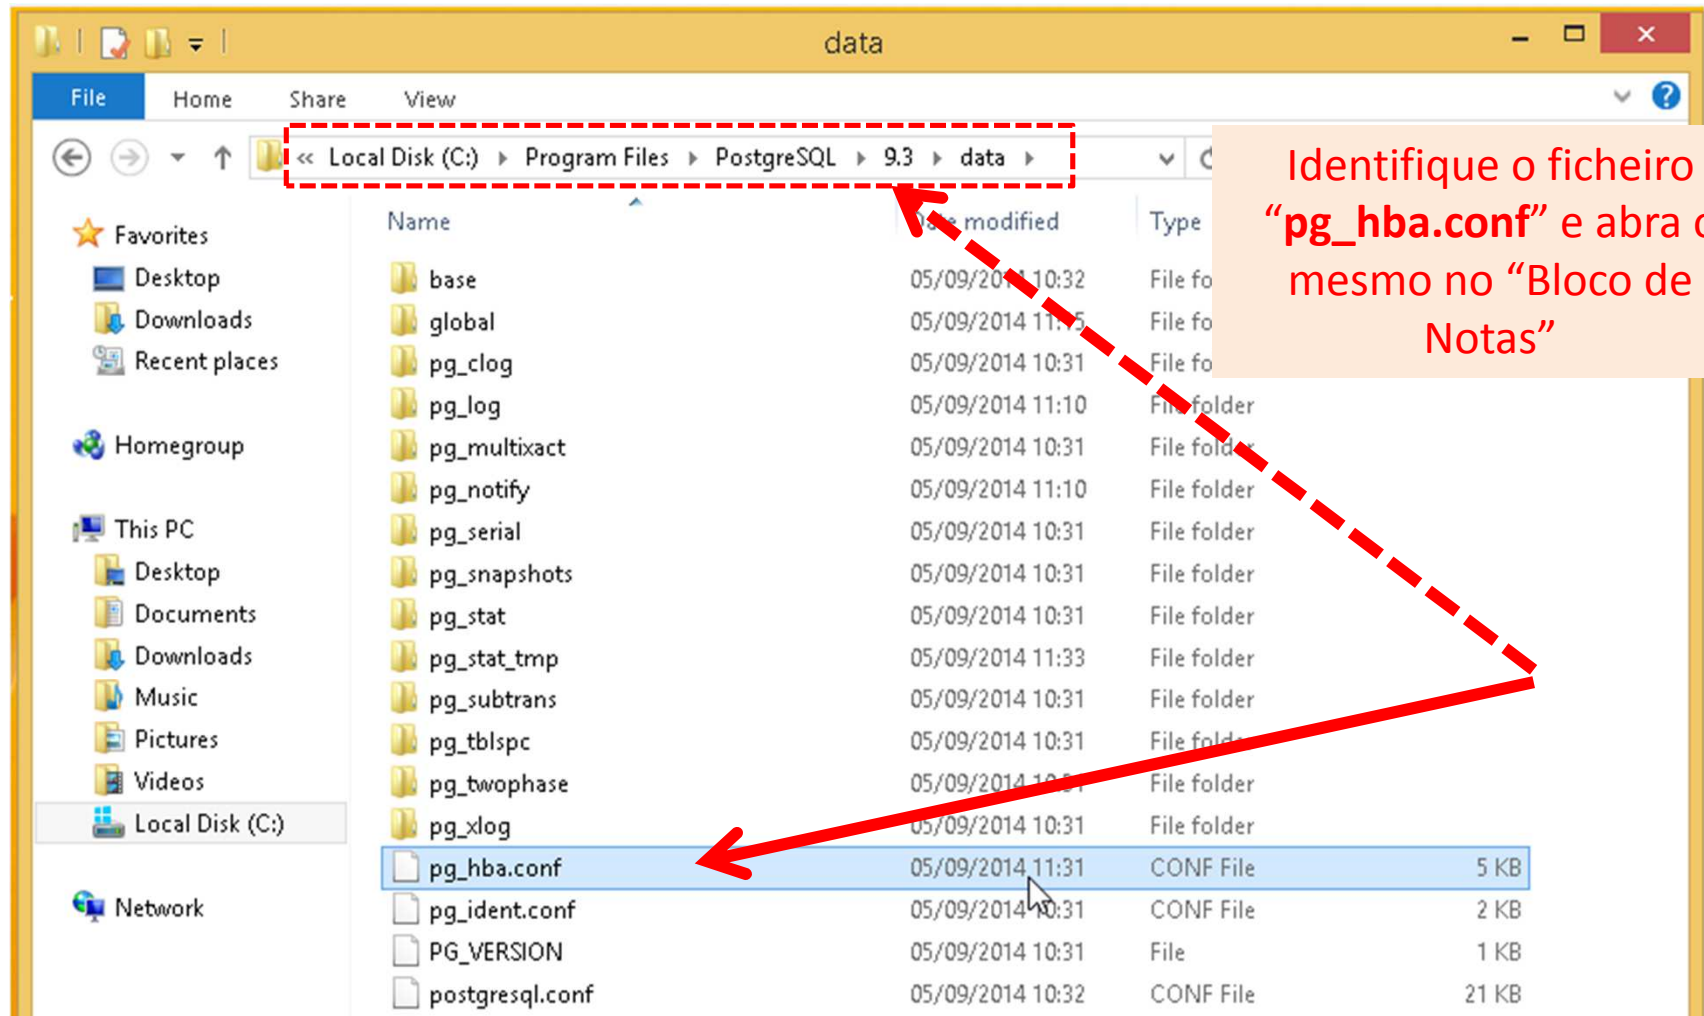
data

File Home Share View

« Local Disk (C:) › Program Files › PostgreSQL › 9.3 › data ›

Identifique o ficheiro “**pg_hba.conf**” e abra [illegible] mesmo no “Bloco de Notas”

Favorites
Desktop
Downloads
Recent places

Homegroup

This PC
Desktop
Documents
Downloads
Music
Pictures
Videos
Local Disk (C:)

Network

| Name | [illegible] modified | Type | |
|---|---|---|---|
| base | 05/09/20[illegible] 10:32 | File fo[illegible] | |
| global | 05/09/2014 11:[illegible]5 | File fo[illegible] | |
| pg_clog | 05/09/2014 10:31 | File fo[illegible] | |
| pg_log | 05/09/2014 11:10 | Fi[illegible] folder | |
| pg_multixact | 05/09/2014 10:31 | File fold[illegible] | |
| pg_notify | 05/09/2014 11:10 | File folder | |
| pg_serial | 05/09/2014 10:31 | File folder | |
| pg_snapshots | 05/09/2014 10:31 | File folder | |
| pg_stat | 05/09/2014 10:31 | File folder | |
| pg_stat_tmp | 05/09/2014 11:33 | File folder | |
| pg_subtrans | 05/09/2014 10:31 | File folder | |
| pg_tblspc | 05/09/2014 10:31 | File fold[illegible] | |
| pg_twophase | 05/09/2014 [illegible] | File folder | |
| pg_xlog | 05/09/2014 10:31 | File folder | |
| pg_hba.conf | 05/09/2014 11:31 | CONF File | 5 KB |
| pg_ident.conf | 05/09/2014 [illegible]:31 | CONF File | 2 KB |
| PG_VERSION | 05/09/2014 10:31 | File | 1 KB |
| postgresql.conf | 05/09/2014 10:32 | CONF File | 21 KB |